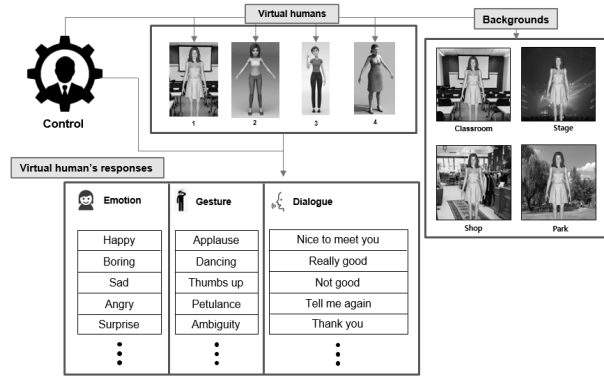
Virtual humans

Backgrounds

Control

1

2

3

4

Classroom

Stage

Shop

Park

Virtual human's responses

Emotion

Happy
Boring
Sad
Angry
Surprise
⋮

Gesture

Applause
Dancing
Thumbs up
Petulance
Ambiguity
⋮

Dialogue

Nice to meet you
Really good
Not good
Tell me again
Thank you
⋮